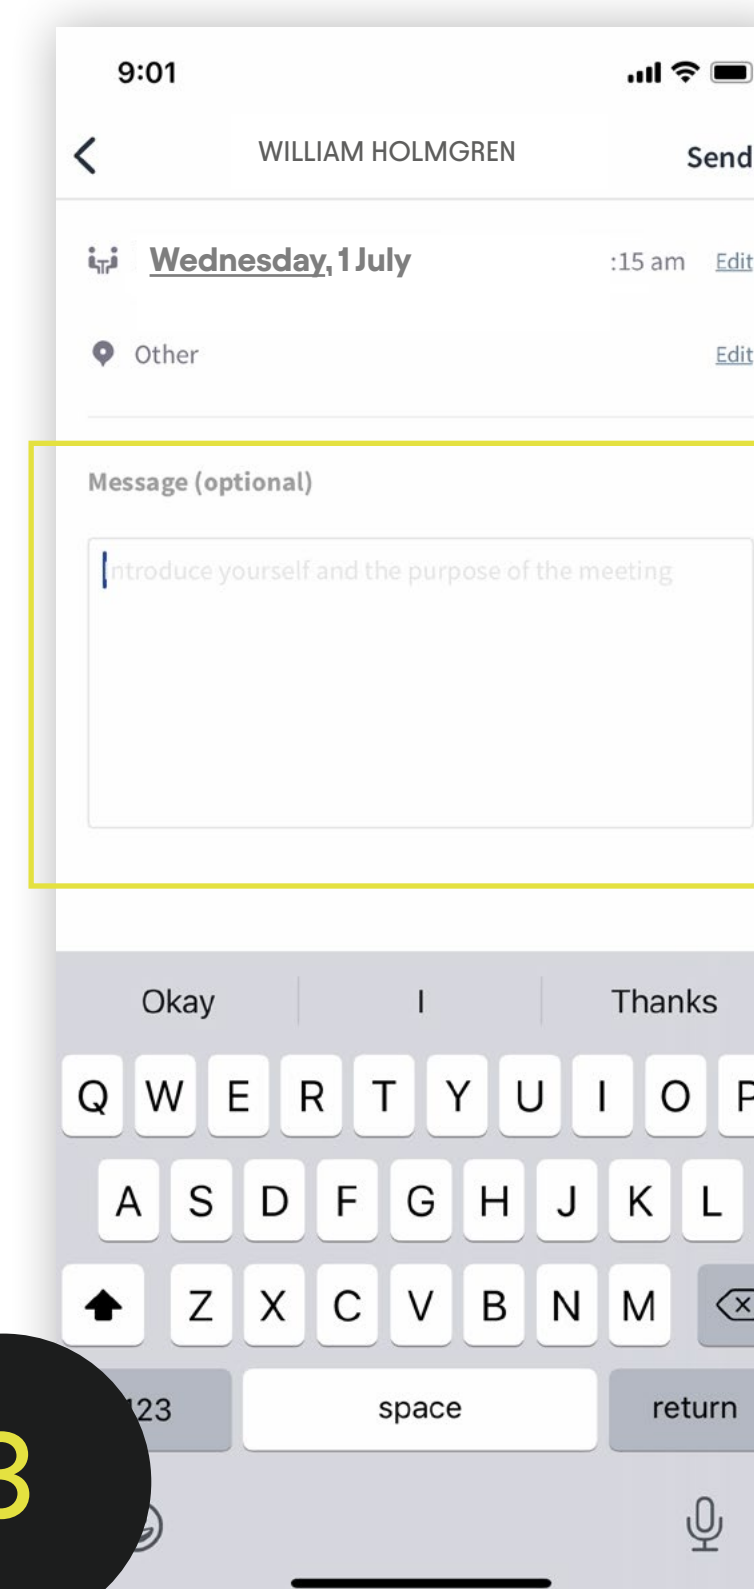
9:01

WILLIAM HOLMGREN

Send

Wednesday, 1 July

:15 am

Edit

Other

Edit

Message (optional)

Introduce yourself and the purpose of the meeting

Okay

I

Thanks

Q W E R T Y U I O P

A S D F G H J K L

Z X C V B N M

123

space

return

3